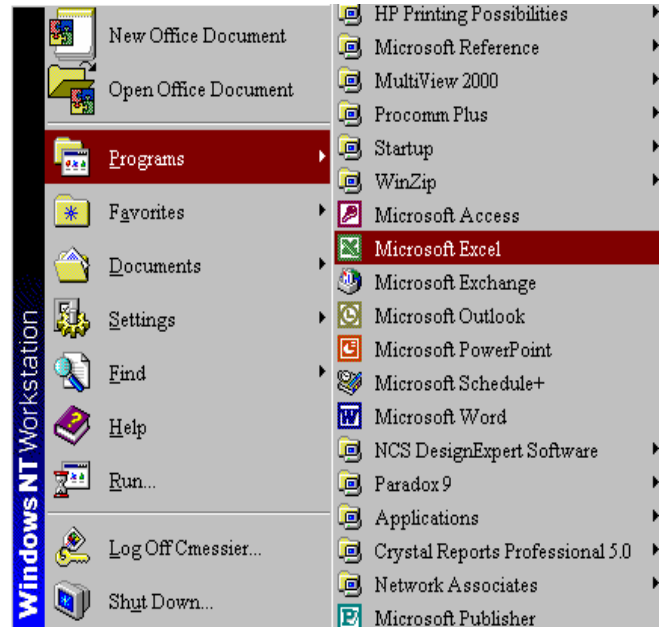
Windows NT Workstation

New Office Document
Open Office Document
Programs
Favorites
Documents
Settings
Find
Help
Run...
Log Off Cmessier...
Shut Down...

HP Printing Possibilities
Microsoft Reference
MultiView 2000
Procomm Plus
Startup
WinZip
Microsoft Access
Microsoft Excel
Microsoft Exchange
Microsoft Outlook
Microsoft PowerPoint
Microsoft Schedule+
Microsoft Word
NCS DesignExpert Software
Paradox 9
Applications
Crystal Reports Professional 5.0
Network Associates
Microsoft Publisher